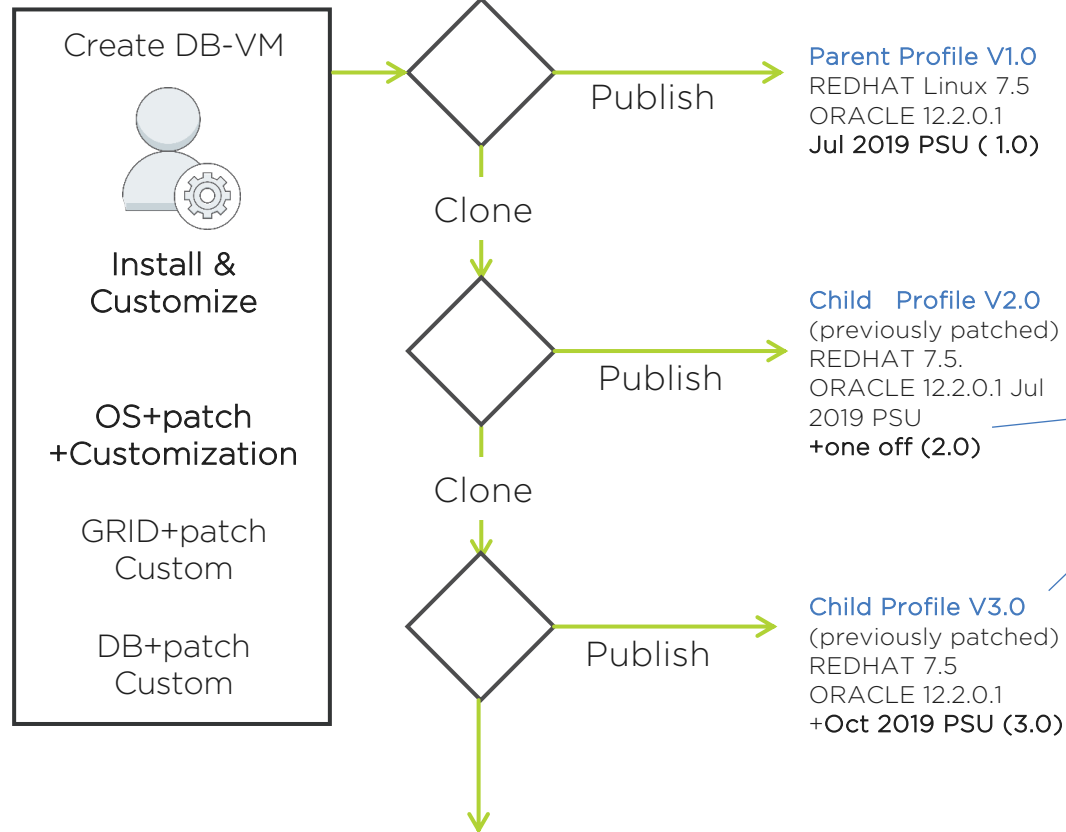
Create DB-VM

Install & Customize

OS+patch +Customization

GRID+patch Custom

DB+patch Custom

Publish

Parent Profile V1.0
REDHAT Linux 7.5
ORACLE 12.2.0.1
Jul 2019 PSU ( 1.0)

Clone

Publish

Child Profile V2.0
(previously patched)
REDHAT 7.5.
ORACLE 12.2.0.1 Jul 2019 PSU
+one off (2.0)

Clone

Publish

Child Profile V3.0
(previously patched)
REDHAT 7.5
ORACLE 12.2.0.1
+Oct 2019 PSU (3.0)